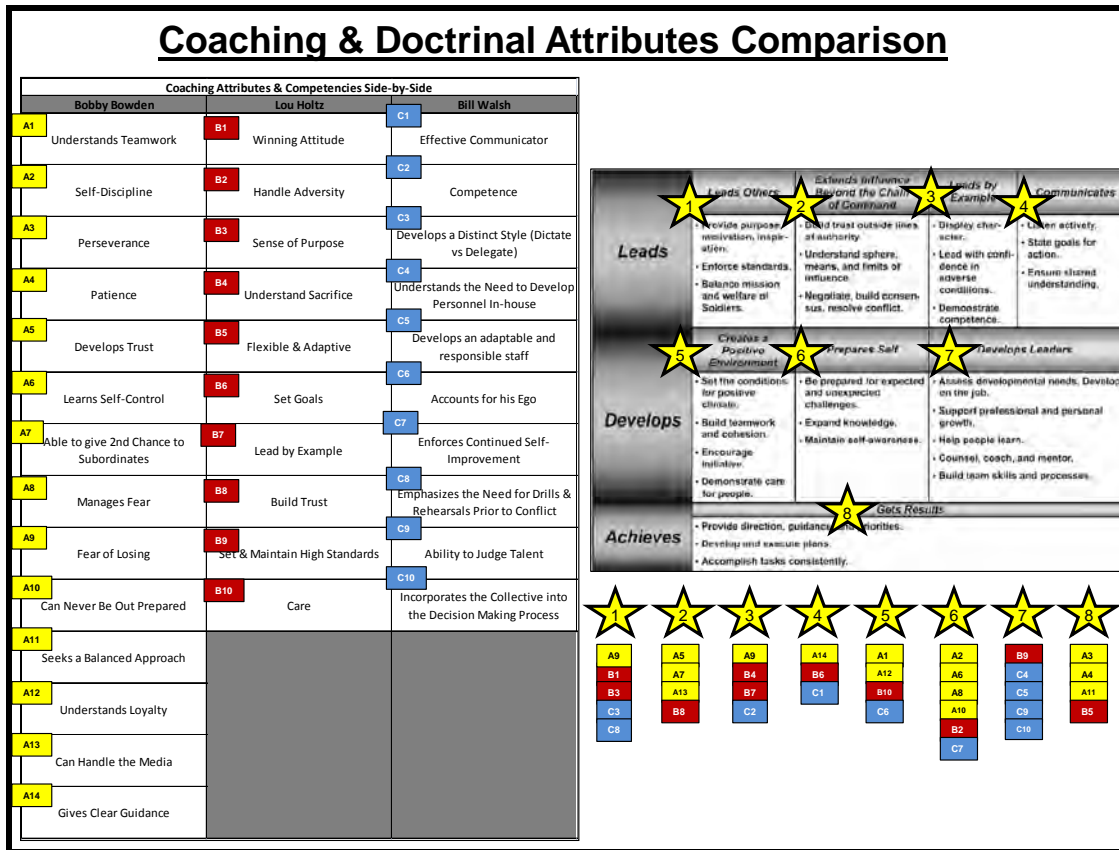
Coaching & Doctrinal Attributes Comparison

Coaching Attributes & Competencies Side-by-Side

| Bobby Bowden | Lou Holtz | Bill Walsh |
|---|---|---|
| A1 Understands Teamwork | B1 Winning Attitude | C1 Effective Communicator |
| A2 Self-Discipline | B2 Handle Adversity | C2 Competence |
| A3 Perseverance | B3 Sense of Purpose | C3 Develops a Distinct Style (Dictate vs Delegate) |
| A4 Patience | B4 Understand Sacrifice | C4 Understands the Need to Develop Personnel In-house |
| A5 Develops Trust | B5 Flexible & Adaptive | C5 Develops an adaptable and responsible staff |
| A6 Learns Self-Control | B6 Set Goals | C6 Accounts for his Ego |
| A7 Able to give 2nd Chance to Subordinates | B7 Lead by Example | C7 Enforces Continued Self-Improvement |
| A8 Manages Fear | B8 Build Trust | C8 Emphasizes the Need for Drills & Rehearsals Prior to Conflict |
| A9 Fear of Losing | B9 Set & Maintain High Standards | C9 Ability to Judge Talent |
| A10 Can Never Be Out Prepared | B10 Care | C10 Incorporates the Collective into the Decision Making Process |
| A11 Seeks a Balanced Approach | | |
| A12 Understands Loyalty | | |
| A13 Can Handle the Media | | |
| A14 Gives Clear Guidance | | |

| | 1 Leads Others | 2 Extends Influence Beyond the Chain of Command | 3 Leads by Example | 4 Communicates |
|---|---|---|---|---|
| Leads | • Provide purpose, motivation, inspiration. • Enforce standards. • Balance mission and welfare of Soldiers. | • Build trust outside lines of authority. • Understand sphere, means, and limits of influence. • Negotiate, build consensus, resolve conflict. | • Display character. • Lead with confidence in adverse conditions. • Demonstrate competence. | • Listen actively. • State goals for action. • Ensure shared understanding. |

| | 5 Creates a Positive Environment | 6 Prepares Self | 7 Develops Leaders |
|---|---|---|---|
| Develops | • Set the conditions for positive climate. • Build teamwork and cohesion. • Encourage initiative. • Demonstrate care for people. | • Be prepared for expected and unexpected challenges. • Expand knowledge. • Maintain self-awareness. | • Assess developmental needs. Develop on the job. • Support professional and personal growth. • Help people learn. • Counsel, coach, and mentor. • Build team skills and processes. |

8 Gets Results
Achieves
• Provide direction, guidance, priorities.
• Develop and execute plans.
• Accomplish tasks consistently.

1: A9, B1, B3, C3, C8
2: A5, A7, A13, B8
3: A9, B4, B7, C2
4: A14, B6, C1
5: A1, A12, B10, C6
6: A2, A6, A8, A10, B2, C7
7: B9, C4, C5, C9, C10
8: A3, A4, A11, B5